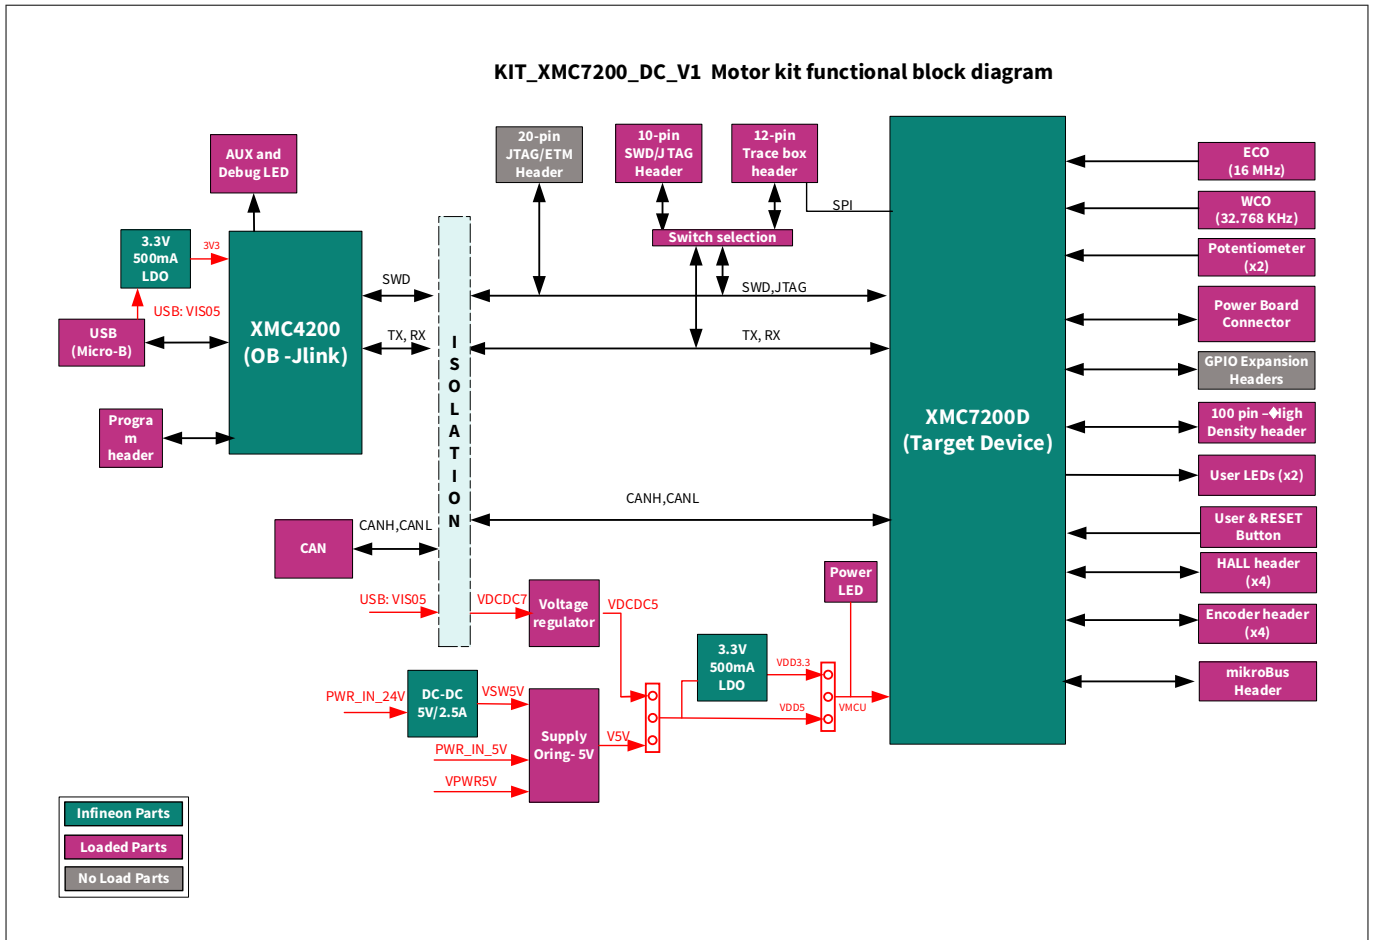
KIT_XMC7200_DC_V1 Motor kit functional block diagram

AUX and Debug LED

20-pin JTAG/ETM Header

10-pin SWD/J TAG Header

12-pin Trace box header

SPI

Switch selection

3.3V 500mA LDO

3V3

USB: VIS05

USB (Micro-B)

XMC4200 (OB -Jlink)

SWD

TX, RX

ISOLATION

SWD,JTAG

TX, RX

Progra m header

CAN

CANH,CANL

CANH,CANL

USB: VIS05

VDCDC7

Voltage regulator

VDCDC5

Power LED

XMC7200D (Target Device)

3.3V 500mA LDO

VDD3.3

VDD5

VMCU

PWR_IN_24V

DC-DC 5V/2.5A

VSW5V

Supply Oring- 5V

PWR_IN_5V

V5V

VPWR5V

ECO (16 MHz)

WCO (32.768 KHz)

Potentiometer (x2)

Power Board Connector

GPIO Expansion Headers

100 pin –High Density header

User LEDs (x2)

User & RESET Button

HALL header (x4)

Encoder header (x4)

mikroBus Header

Infineon Parts

Loaded Parts

No Load Parts